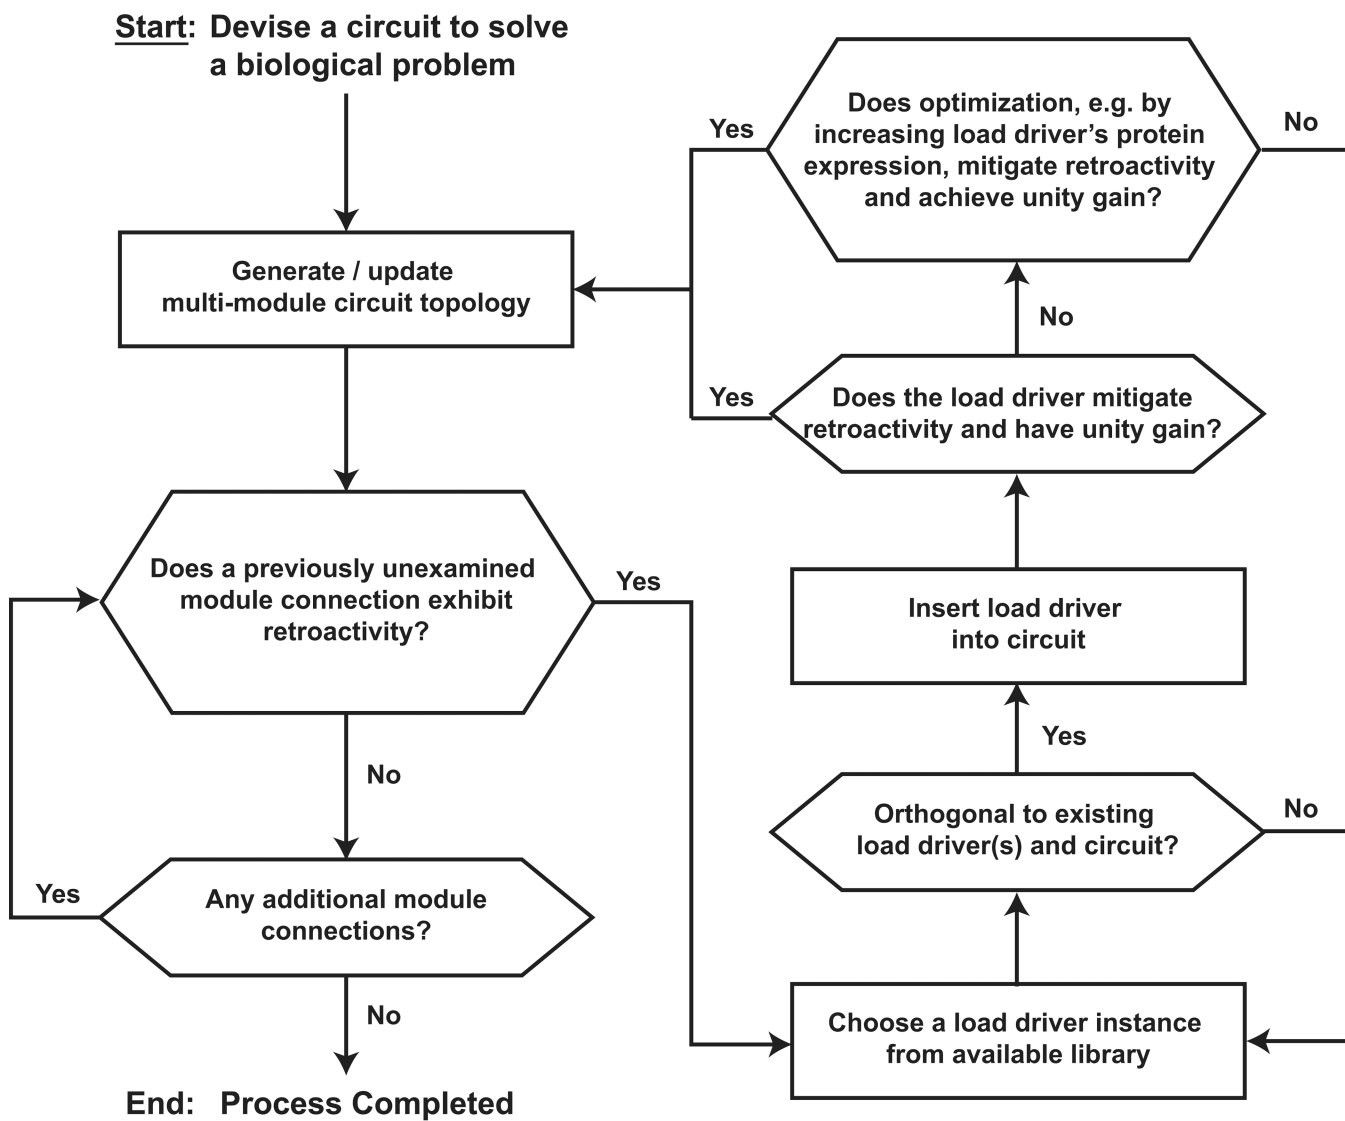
Start: Devise a circuit to solve a biological problem

Generate / update multi-module circuit topology

Does a previously unexamined module connection exhibit retroactivity?

Yes

No

Any additional module connections?

Yes

No

End: Process Completed

Choose a load driver instance from available library

Orthogonal to existing load driver(s) and circuit?

No

Yes

Insert load driver into circuit

Does the load driver mitigate retroactivity and have unity gain?

Yes

No

Does optimization, e.g. by increasing load driver's protein expression, mitigate retroactivity and achieve unity gain?

Yes

No